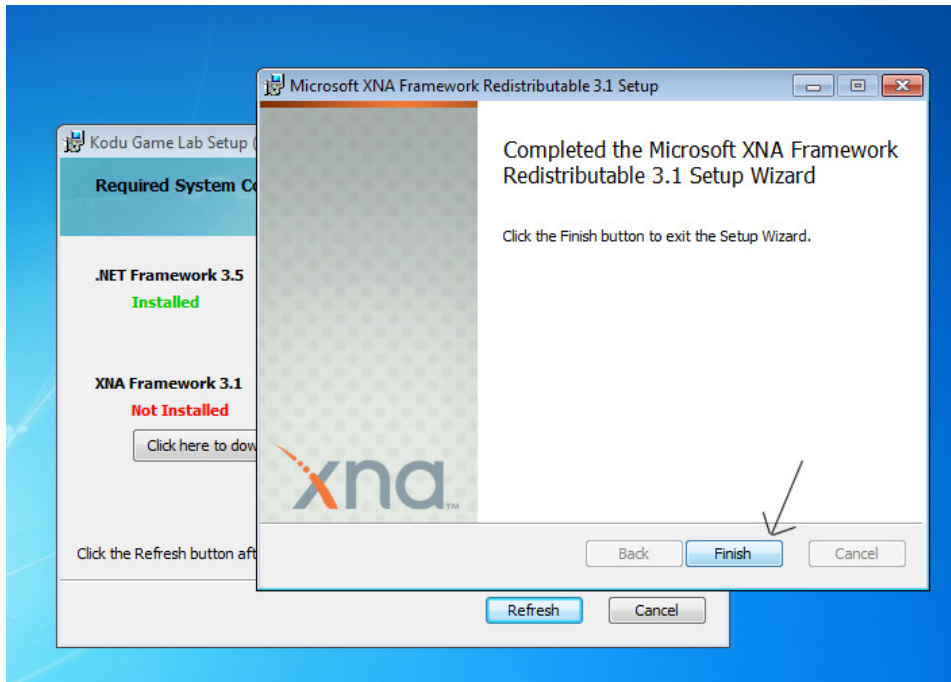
Kodu Game Lab Setup (

Required System Co

.NET Framework 3.5
Installed

XNA Framework 3.1
Not Installed

Click here to dow

Click the Refresh button aft

Refresh
Cancel

Microsoft XNA Framework Redistributable 3.1 Setup

Completed the Microsoft XNA Framework Redistributable 3.1 Setup Wizard

Click the Finish button to exit the Setup Wizard.

xna™

Back
Finish
Cancel